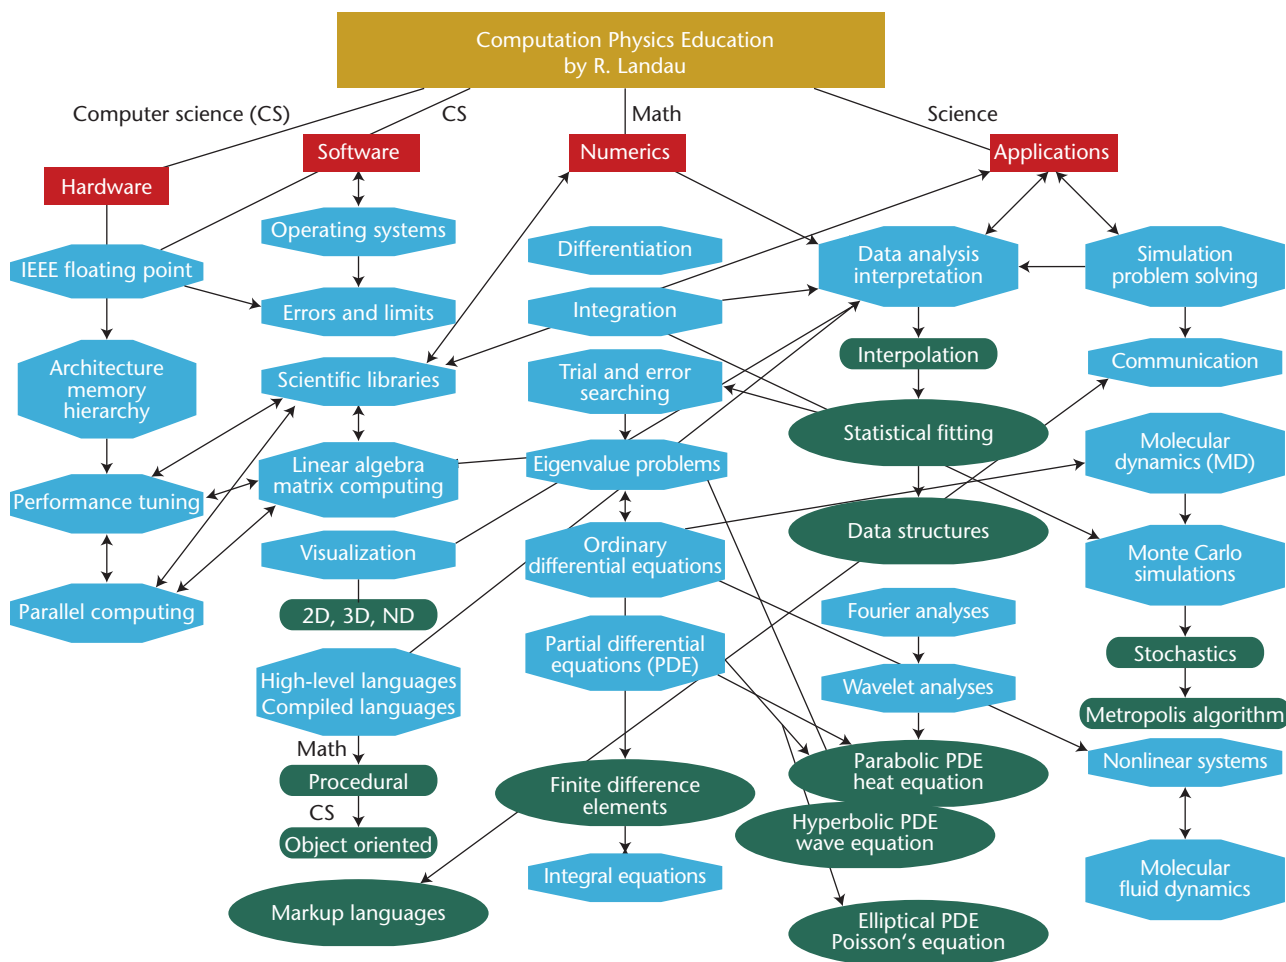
Computation Physics Education
by R. Landau

Computer science (CS)
CS
Math
Science

Hardware
Software
Numerics
Applications

IEEE floating point
Operating systems
Errors and limits
Architecture memory hierarchy
Performance tuning
Parallel computing
Scientific libraries
Linear algebra matrix computing
Visualization
2D, 3D, ND
High-level languages
Compiled languages
Math
Procedural
CS
Object oriented
Markup languages

Differentiation
Integration
Trial and error searching
Eigenvalue problems
Ordinary differential equations
Partial differential equations (PDE)
Finite difference elements
Integral equations

Data analysis interpretation
Interpolation
Statistical fitting
Data structures
Fourier analyses
Wavelet analyses
Parabolic PDE heat equation
Hyperbolic PDE wave equation
Elliptical PDE Poisson's equation

Simulation problem solving
Communication
Molecular dynamics (MD)
Monte Carlo simulations
Stochastics
Metropolis algorithm
Nonlinear systems
Molecular fluid dynamics